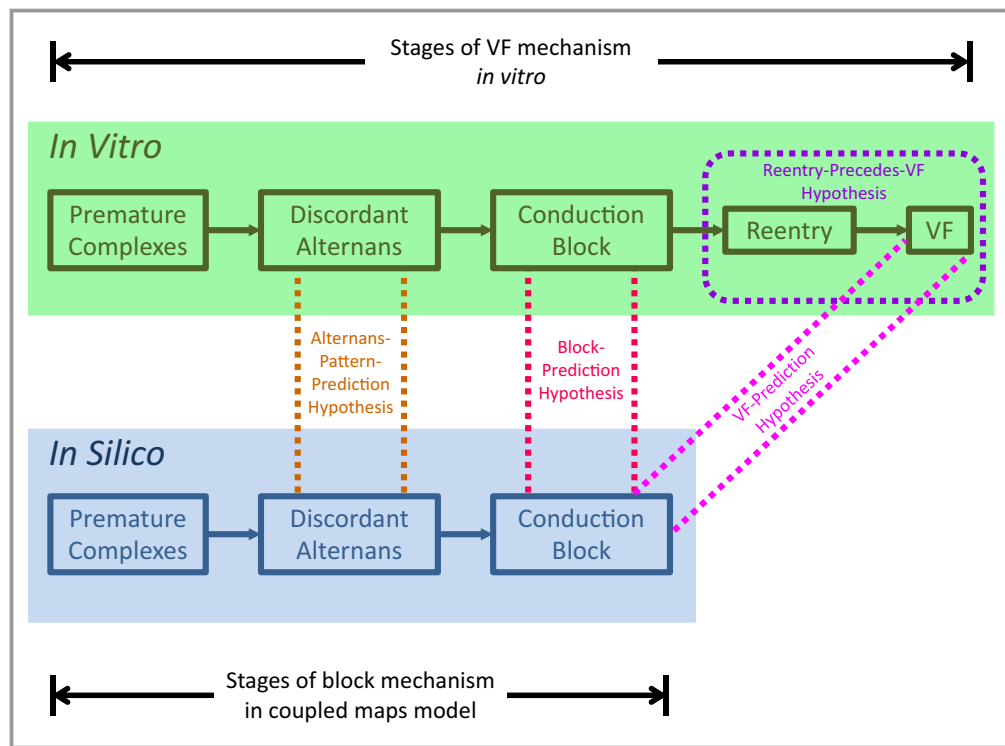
Stages of VF mechanism
*in vitro*

*In Vitro*

Premature Complexes

Discordant Alternans

Conduction Block

Reentry-Precedes-VF Hypothesis

Reentry

VF

Alternans-Pattern-Prediction Hypothesis

Block-Prediction Hypothesis

VF-Prediction Hypothesis

*In Silico*

Premature Complexes

Discordant Alternans

Conduction Block

Stages of block mechanism in coupled maps model